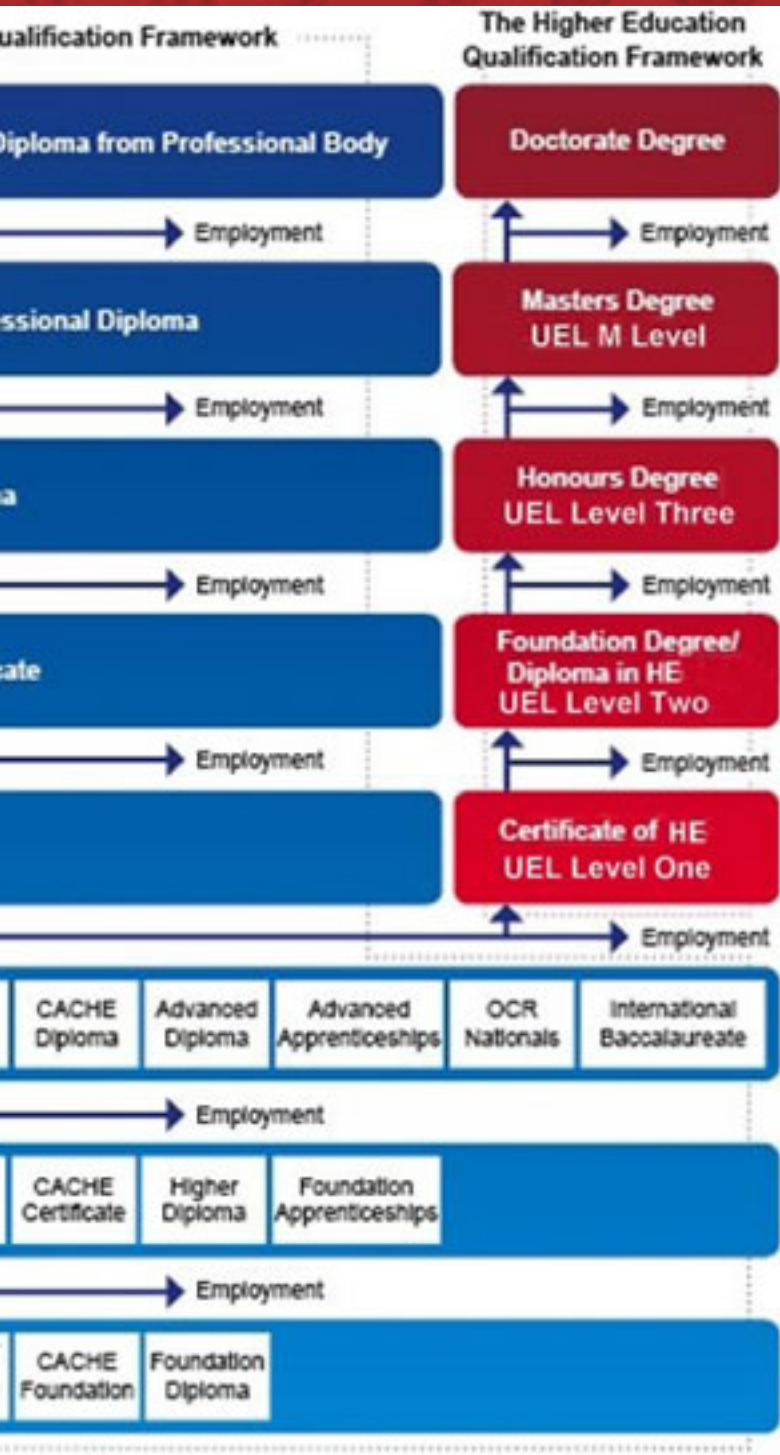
ualification Framework

The Higher Education Qualification Framework

Diploma from Professional Body

Doctorate Degree

Employment

Employment

ssional Diploma

Masters Degree UEL M Level

Employment

Employment

a

Honours Degree UEL Level Three

Employment

Employment

cate

Foundation Degree/ Diploma in HE UEL Level Two

Employment

Employment

Certificate of HE UEL Level One

Employment

CACHE Diploma

Advanced Diploma

Advanced Apprenticeships

OCR Nationals

International Baccalaureate

Employment

CACHE Certificate

Higher Diploma

Foundation Apprenticeships

Employment

CACHE Foundation

Foundation Diploma